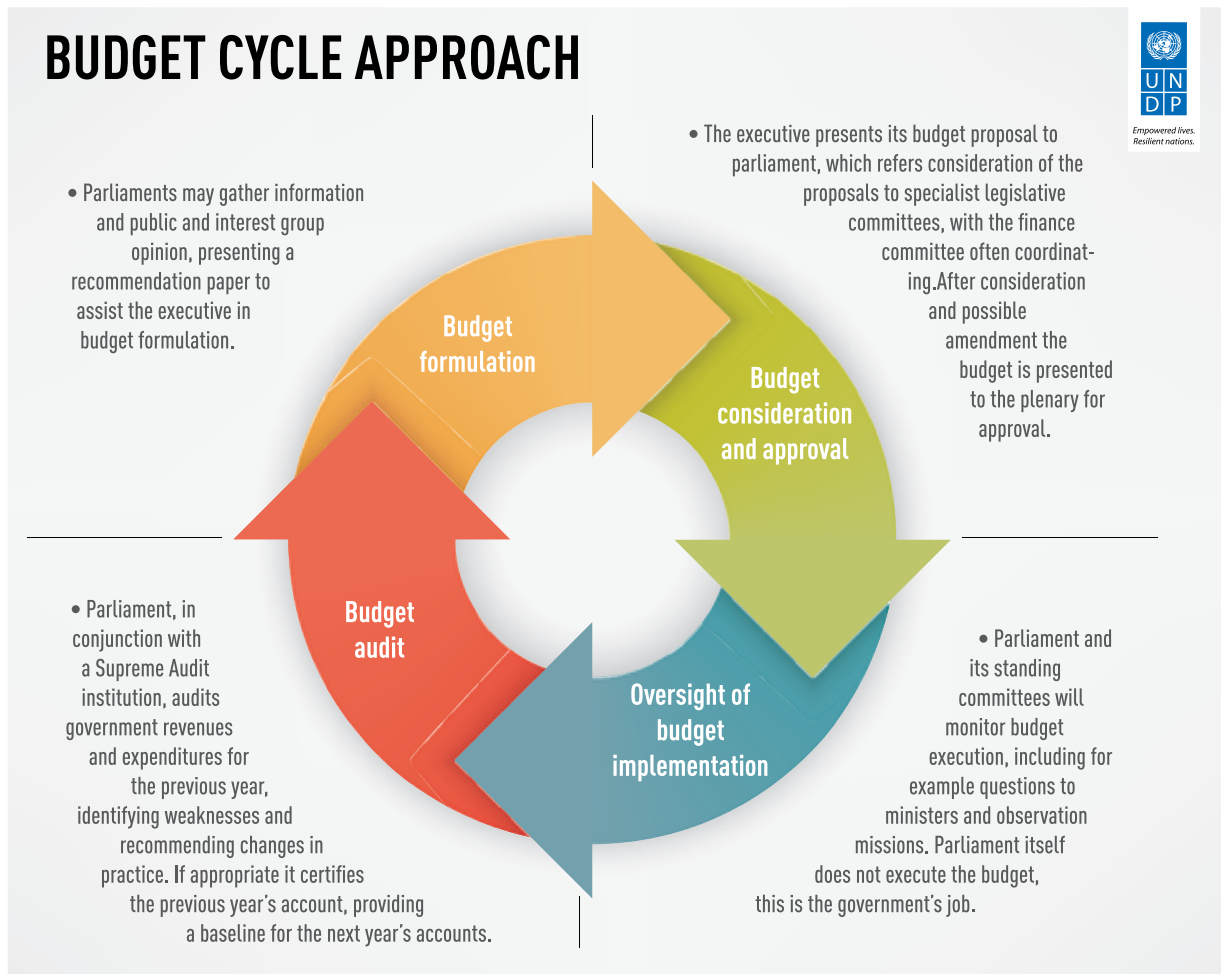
BUDGET CYCLE APPROACH

U N D P

Empowered lives. Resilient nations.

• Parliaments may gather information and public and interest group opinion, presenting a recommendation paper to assist the executive in budget formulation.

• The executive presents its budget proposal to parliament, which refers consideration of the proposals to specialist legislative committees, with the finance committee often coordinating.After consideration and possible amendment the budget is presented to the plenary for approval.

Budget formulation

Budget consideration and approval

Oversight of budget implementation

Budget audit

• Parliament, in conjunction with a Supreme Audit institution, audits government revenues and expenditures for the previous year, identifying weaknesses and recommending changes in practice. If appropriate it certifies the previous year's account, providing a baseline for the next year's accounts.

• Parliament and its standing committees will monitor budget execution, including for example questions to ministers and observation missions. Parliament itself does not execute the budget, this is the government's job.